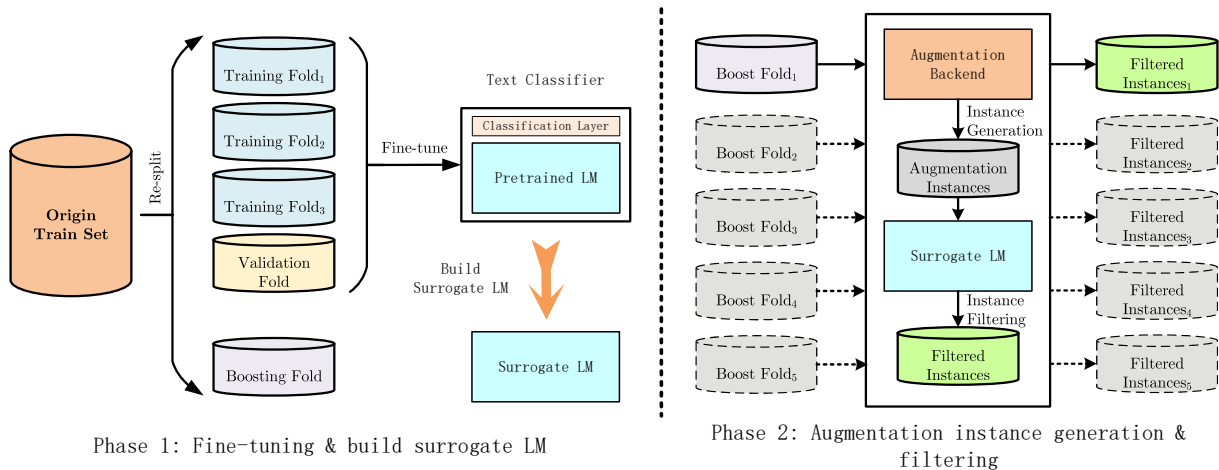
Origin Train Set

Re-split

Training Fold$_1$

Training Fold$_2$

Training Fold$_3$

Validation Fold

Boosting Fold

Fine-tune

Text Classifier

Classification Layer

Pretrained LM

Build Surrogate LM

Surrogate LM

Phase 1: Fine-tuning & build surrogate LM

Boost Fold$_1$

Boost Fold$_2$

Boost Fold$_3$

Boost Fold$_4$

Boost Fold$_5$

Augmentation Backend

Instance Generation

Augmentation Instances

Surrogate LM

Instance Filtering

Filtered Instances

Filtered Instances$_1$

Filtered Instances$_2$

Filtered Instances$_3$

Filtered Instances$_4$

Filtered Instances$_5$

Phase 2: Augmentation instance generation & filtering